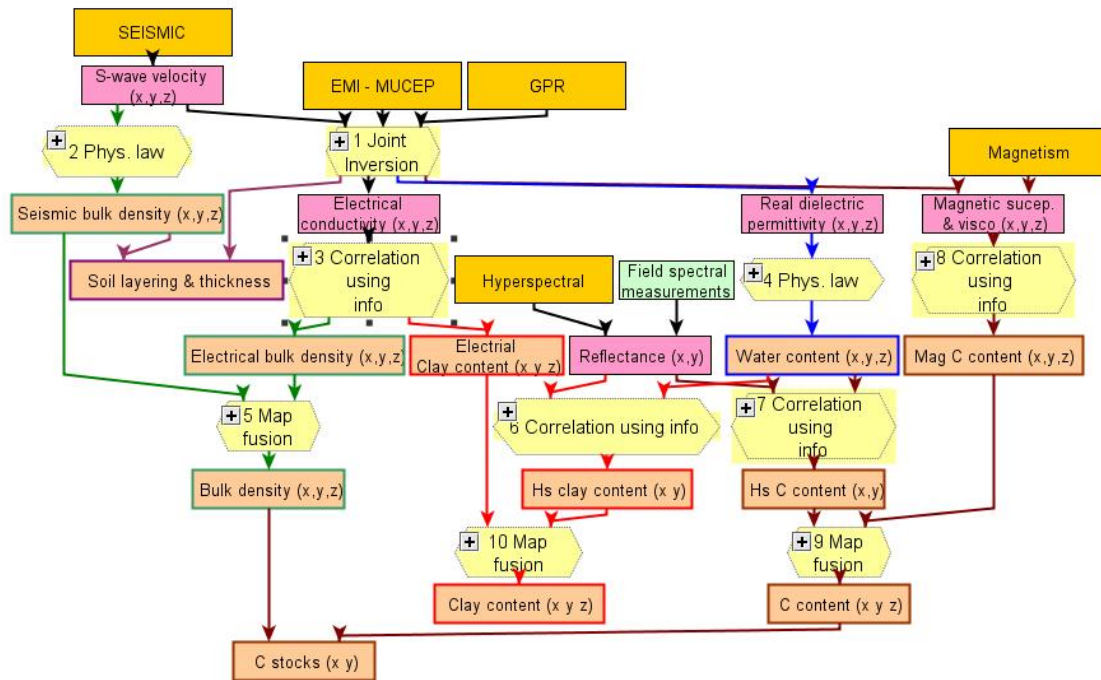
SEISMIC

S-wave velocity (x,y,z)

EMI - MUCEP

GPR

2 Phys. law

1 Joint Inversion

Magnetism

Seismic bulk density (x,y,z)

Electrical conductivity (x,y,z)

Real dielectric permittivity (x,y,z)

Magnetic sucep. & visco (x,y,z)

Soil layering & thickness

3 Correlation using info

Hyperspectral

Field spectral measurements

4 Phys. law

8 Correlation using info

Electrical bulk density (x,y,z)

Electrial Clay content (x,y,z)

Reflectance (x,y)

Water content (x,y,z)

Mag C content (x,y,z)

5 Map fusion

6 Correlation using info

7 Correlation using info

Bulk density (x,y,z)

Hs clay content (x y)

Hs C content (x,y)

10 Map fusion

9 Map fusion

Clay content (x y z)

C content (x y z)

C stocks (x y)